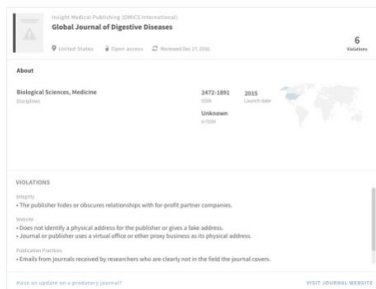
Insight Medical Publishing (OMICS International)

Global Journal of Digestive Diseases

United States Open access Reviewed Dec 17, 2016

6
Violations

About

Biological Sciences, Medicine
Disciplines

2472-1891
ISSN

2015
Launch date

Unknown
e-ISSN

VIOLATIONS

Integrity
• The publisher hides or obscures relationships with for-profit partner companies.

Website
• Does not identify a physical address for the publisher or gives a fake address.
• Journal or publisher uses a virtual office or other proxy business as its physical address.

Publication Practices
• Emails from journals received by researchers who are clearly not in the field the journal covers.

Have an update on a predatory journal?

VISIT JOURNAL WEBSITE